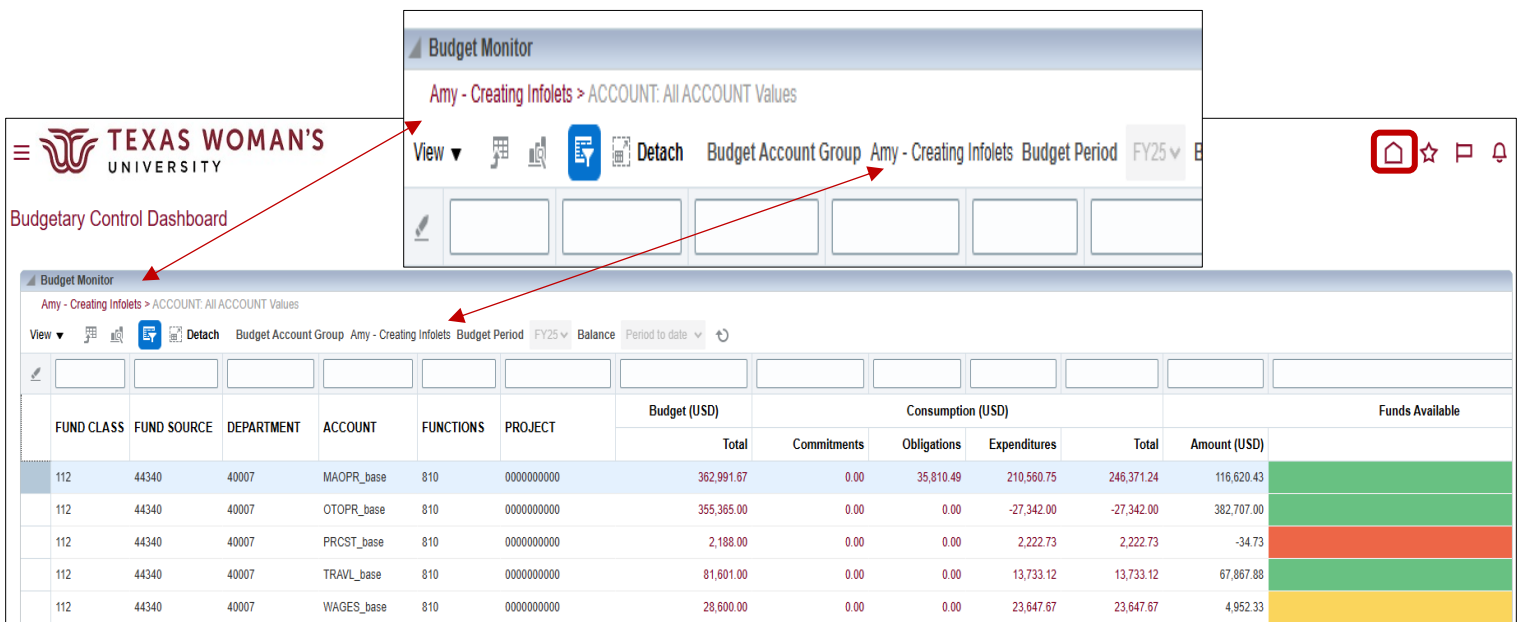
Budget Monitor

Amy - Creating Infolets > ACCOUNT: All ACCOUNT Values

View ▼ Detach Budget Account Group Amy - Creating Infolets Budget Period FY25 B

TEXAS WOMAN'S UNIVERSITY

Budgetary Control Dashboard

Budget Monitor

Amy - Creating Infolets > ACCOUNT: All ACCOUNT Values

View ▼ Detach Budget Account Group Amy - Creating Infolets Budget Period FY25 Balance Period to date

| FUND CLASS | FUND SOURCE | DEPARTMENT | ACCOUNT | FUNCTIONS | PROJECT | Budget (USD) Total | Consumption (USD) Commitments | Obligations | Expenditures | Total | Amount (USD) | Funds Available |
|---|---|---|---|---|---|---|---|---|---|---|---|---|
| 112 | 44340 | 40007 | MAOPR_base | 810 | 0000000000 | 362,991.67 | 0.00 | 35,810.49 | 210,560.75 | 246,371.24 | 116,620.43 | |
| 112 | 44340 | 40007 | OTOPR_base | 810 | 0000000000 | 355,365.00 | 0.00 | 0.00 | -27,342.00 | -27,342.00 | 382,707.00 | |
| 112 | 44340 | 40007 | PRCST_base | 810 | 0000000000 | 2,188.00 | 0.00 | 0.00 | 2,222.73 | 2,222.73 | -34.73 | |
| 112 | 44340 | 40007 | TRAVL_base | 810 | 0000000000 | 81,601.00 | 0.00 | 0.00 | 13,733.12 | 13,733.12 | 67,867.88 | |
| 112 | 44340 | 40007 | WAGES_base | 810 | 0000000000 | 28,600.00 | 0.00 | 0.00 | 23,647.67 | 23,647.67 | 4,952.33 | |